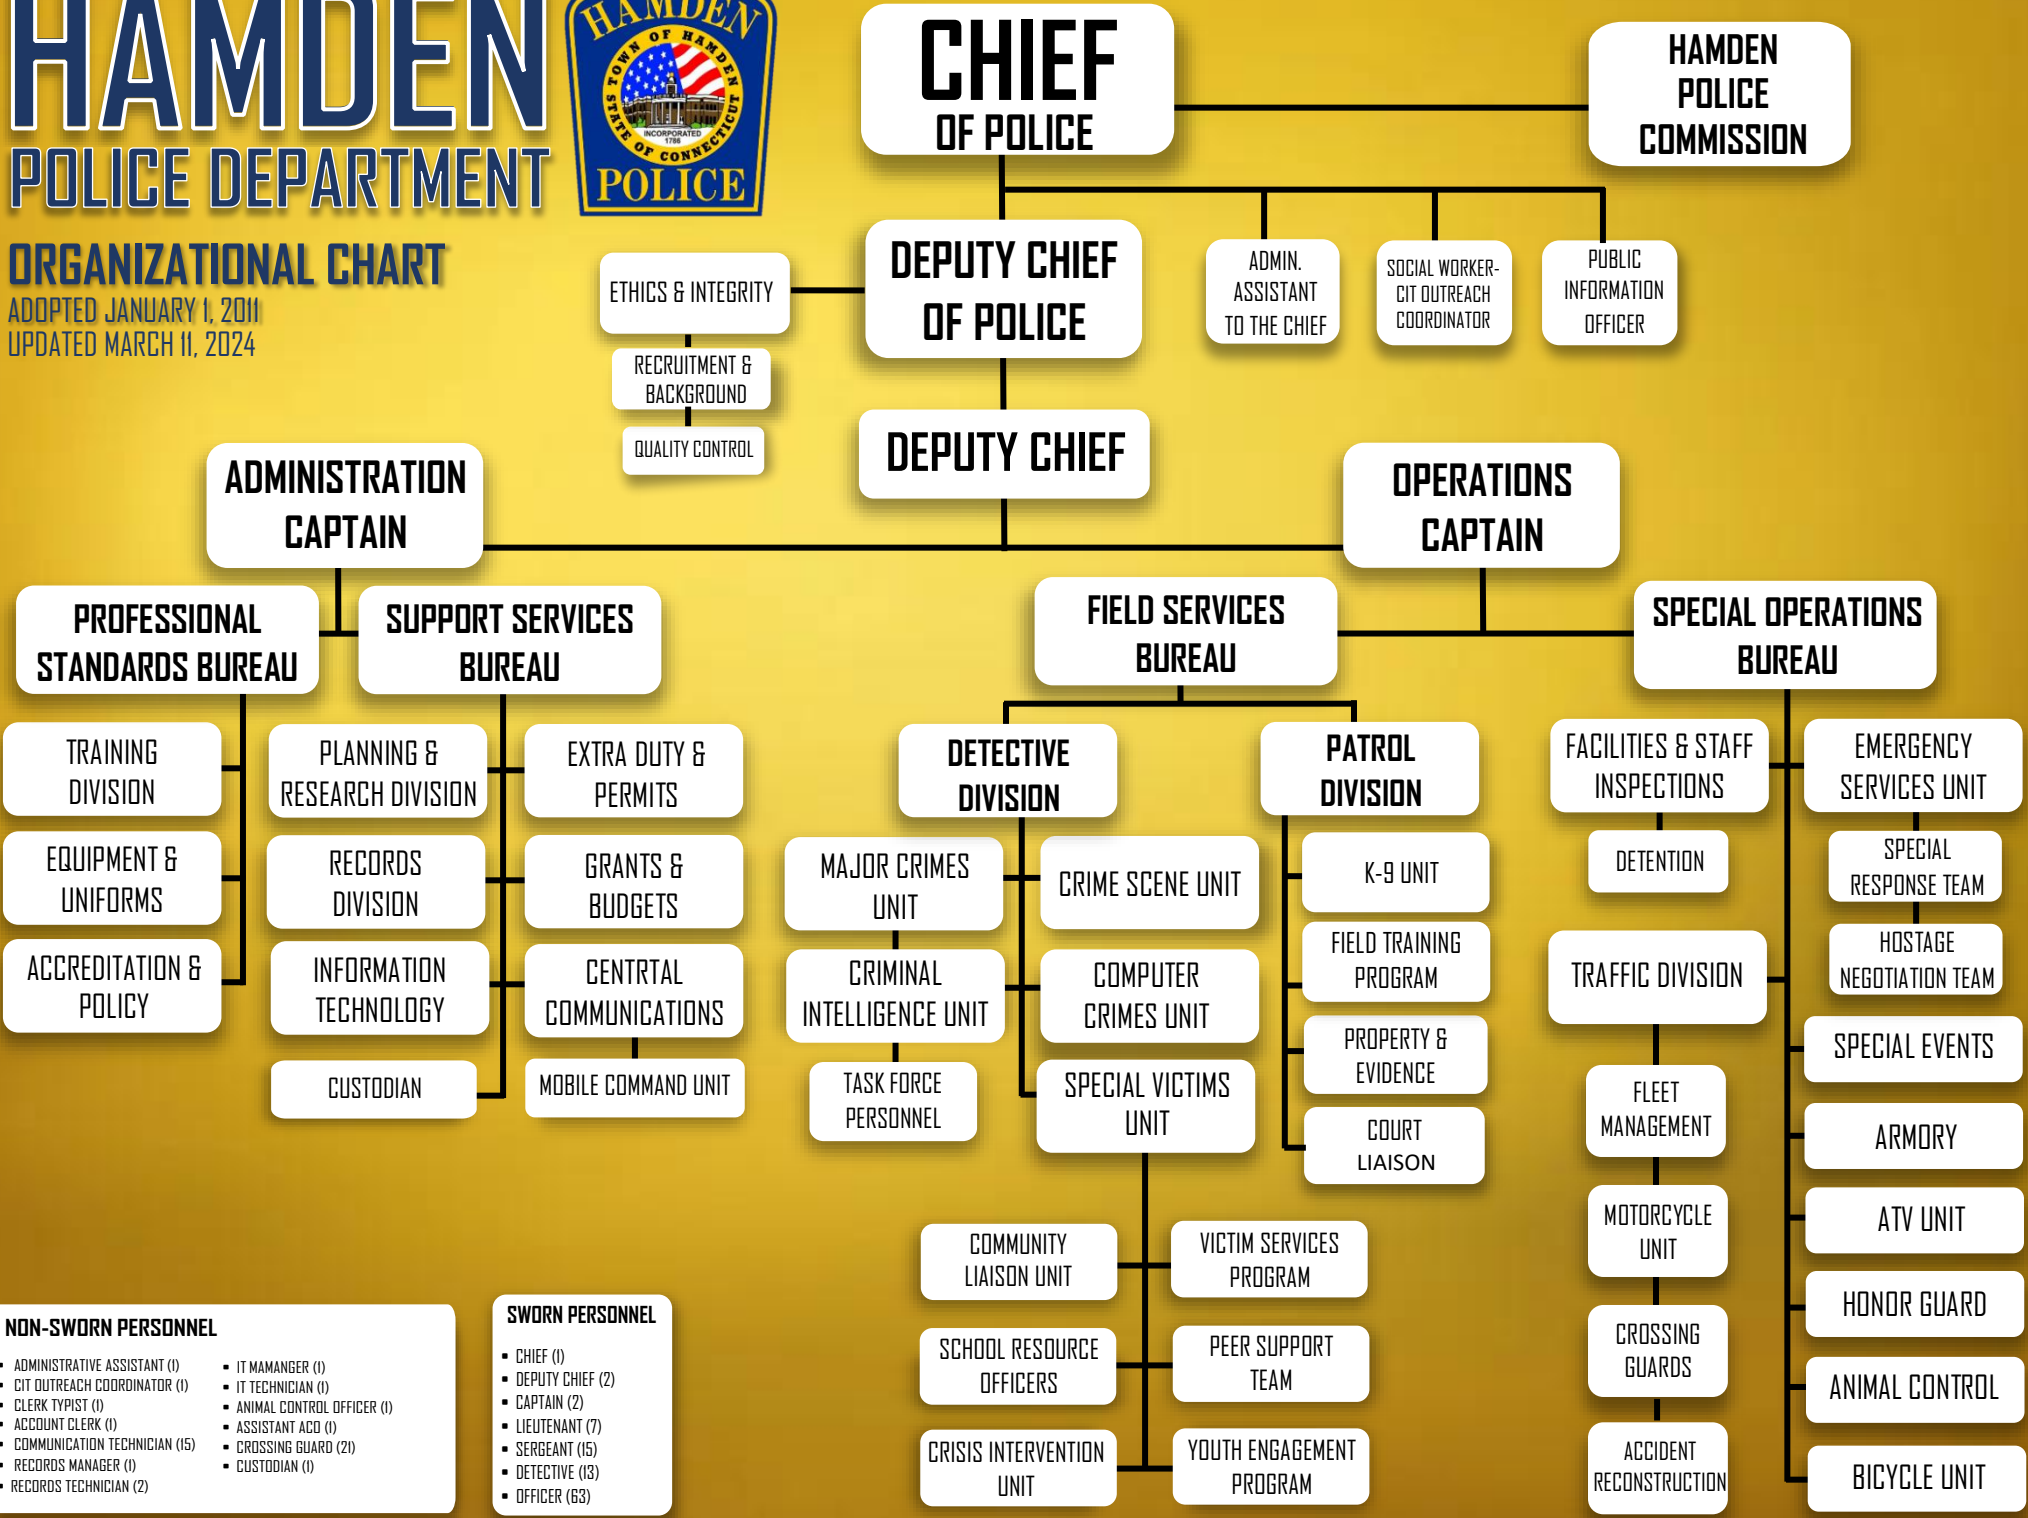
HAMDEN
POLICE DEPARTMENT

HAMDEN TOWN OF HAMDEN STATE OF CONNECTICUT INCORPORATED 1786 POLICE

ORGANIZATIONAL CHART
ADOPTED JANUARY 1, 2011
UPDATED MARCH 11, 2024

CHIEF OF POLICE

HAMDEN POLICE COMMISSION

ETHICS & INTEGRITY

RECRUITMENT & BACKGROUND

QUALITY CONTROL

DEPUTY CHIEF OF POLICE

ADMIN. ASSISTANT TO THE CHIEF

SOCIAL WORKER-CIT OUTREACH COORDINATOR

PUBLIC INFORMATION OFFICER

DEPUTY CHIEF

ADMINISTRATION CAPTAIN

OPERATIONS CAPTAIN

PROFESSIONAL STANDARDS BUREAU

SUPPORT SERVICES BUREAU

FIELD SERVICES BUREAU

SPECIAL OPERATIONS BUREAU

TRAINING DIVISION

EQUIPMENT & UNIFORMS

ACCREDITATION & POLICY

PLANNING & RESEARCH DIVISION

RECORDS DIVISION

INFORMATION TECHNOLOGY

CUSTODIAN

EXTRA DUTY & PERMITS

GRANTS & BUDGETS

CENTRTAL COMMUNICATIONS

MOBILE COMMAND UNIT

DETECTIVE DIVISION

MAJOR CRIMES UNIT

CRIMINAL INTELLIGENCE UNIT

TASK FORCE PERSONNEL

CRIME SCENE UNIT

COMPUTER CRIMES UNIT

SPECIAL VICTIMS UNIT

COMMUNITY LIAISON UNIT

SCHOOL RESOURCE OFFICERS

CRISIS INTERVENTION UNIT

VICTIM SERVICES PROGRAM

PEER SUPPORT TEAM

YOUTH ENGAGEMENT PROGRAM

PATROL DIVISION

K-9 UNIT

FIELD TRAINING PROGRAM

PROPERTY & EVIDENCE

COURT LIAISON

FACILITIES & STAFF INSPECTIONS

DETENTION

TRAFFIC DIVISION

FLEET MANAGEMENT

MOTORCYCLE UNIT

CROSSING GUARDS

ACCIDENT RECONSTRUCTION

EMERGENCY SERVICES UNIT

SPECIAL RESPONSE TEAM

HOSTAGE NEGOTIATION TEAM

SPECIAL EVENTS

ARMORY

ATV UNIT

HONOR GUARD

ANIMAL CONTROL

BICYCLE UNIT

NON-SWORN PERSONNEL
• ADMINISTRATIVE ASSISTANT (1)
• CIT OUTREACH COORDINATOR (1)
• CLERK TYPIST (1)
• ACCOUNT CLERK (1)
• COMMUNICATION TECHNICIAN (15)
• RECORDS MANAGER (1)
• RECORDS TECHNICIAN (2)
• IT MAMANGER (1)
• IT TECHNICIAN (1)
• ANIMAL CONTROL OFFICER (1)
• ASSISTANT ACO (1)
• CROSSING GUARD (21)
• CUSTODIAN (1)

SWORN PERSONNEL
• CHIEF (1)
• DEPUTY CHIEF (2)
• CAPTAIN (2)
• LIEUTENANT (7)
• SERGEANT (15)
• DETECTIVE (13)
• OFFICER (63)